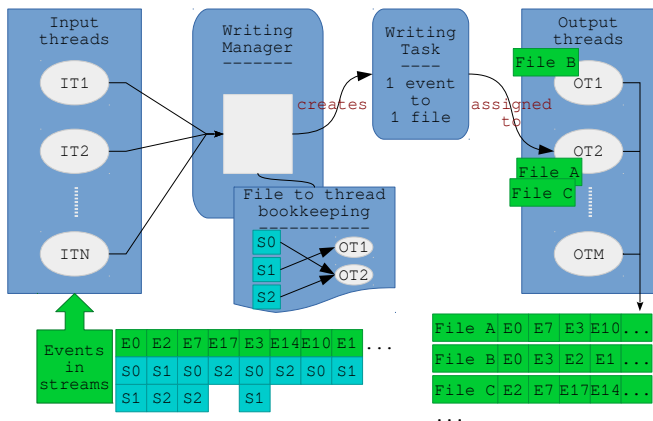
Input threads

IT1

IT2

ITN

Writing Manager
-------

File to thread bookkeeping
----------

S0

S1

S2

OT1

OT2

creates

Writing Task
----
1 event to 1 file

assigned to

Output threads

File B

OT1

OT2

File A

File C

OTM

Events in streams

| E0 | E2 | E7 | E17 | E3 | E14 | E10 | E1 |
|---|---|---|---|---|---|---|---|
| S0 | S1 | S0 | S2 | S0 | S2 | S0 | S1 |
| S1 | S2 | S2 | | S1 | | | |

...

| File A | E0 | E7 | E3 | E10 | ... |
|---|---|---|---|---|---|
| File B | E0 | E3 | E2 | E1 | ... |
| File C | E2 | E7 | E17 | E14 | ... |

...